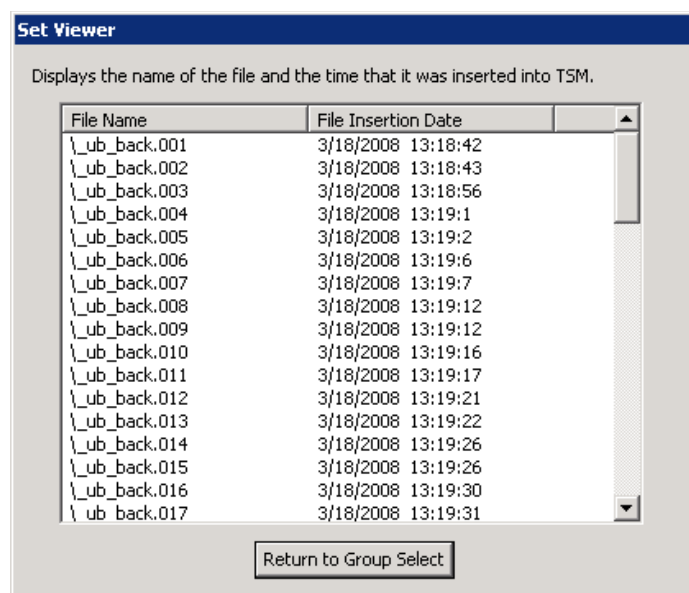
Set Viewer

Displays the name of the file and the time that it was inserted into TSM.

| File Name | File Insertion Date |
|---|---|
| \_ub_back.001 | 3/18/2008 13:18:42 |
| \_ub_back.002 | 3/18/2008 13:18:43 |
| \_ub_back.003 | 3/18/2008 13:18:56 |
| \_ub_back.004 | 3/18/2008 13:19:1 |
| \_ub_back.005 | 3/18/2008 13:19:2 |
| \_ub_back.006 | 3/18/2008 13:19:6 |
| \_ub_back.007 | 3/18/2008 13:19:7 |
| \_ub_back.008 | 3/18/2008 13:19:12 |
| \_ub_back.009 | 3/18/2008 13:19:12 |
| \_ub_back.010 | 3/18/2008 13:19:16 |
| \_ub_back.011 | 3/18/2008 13:19:17 |
| \_ub_back.012 | 3/18/2008 13:19:21 |
| \_ub_back.013 | 3/18/2008 13:19:22 |
| \_ub_back.014 | 3/18/2008 13:19:26 |
| \_ub_back.015 | 3/18/2008 13:19:26 |
| \_ub_back.016 | 3/18/2008 13:19:30 |
| \_ub_back.017 | 3/18/2008 13:19:31 |

Return to Group Select